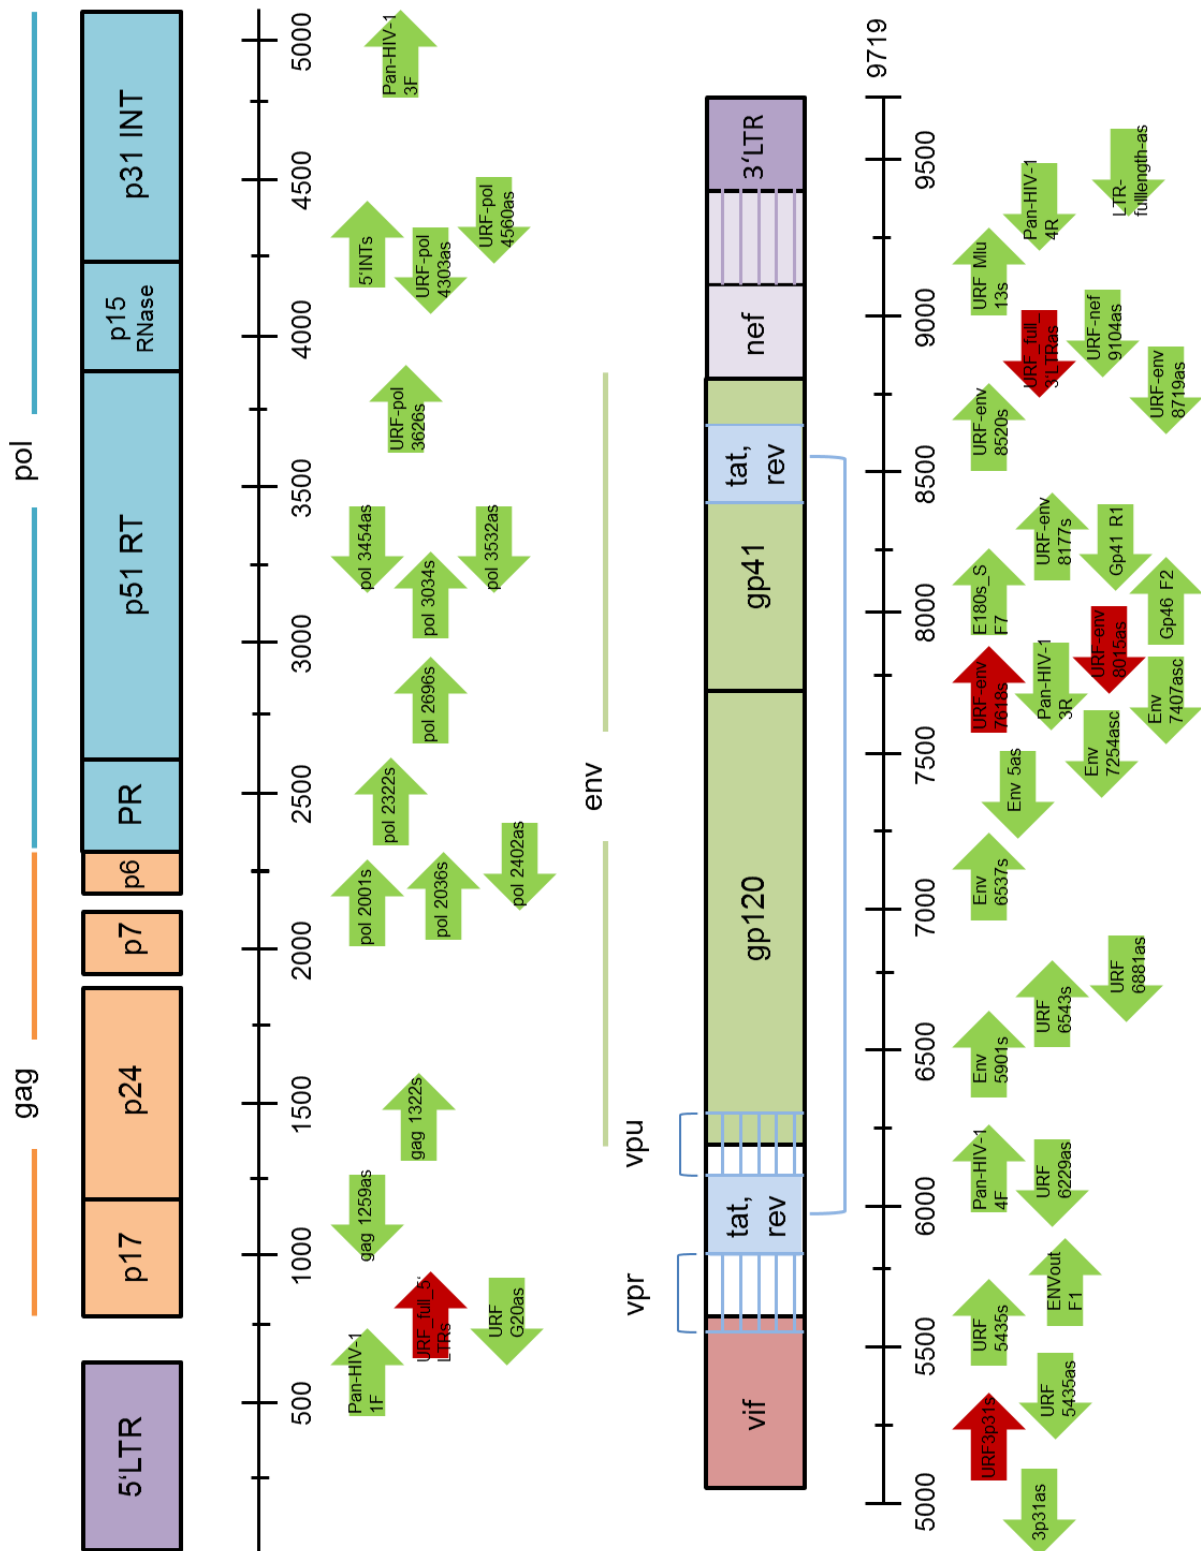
pol

gag

5'LTR

p17

p24

p7

p6

PR

p51 RT

p15 RNase

p31 INT

500

1000

1500

2000

2500

3000

3500

4000

4500

5000

Pan-HIV-1 1F

URF_full_5'LTRs

URF G20as

gag 1259as

gag 1322s

pol 2001s

pol 2036s

pol 2402as

pol 2322s

pol 2696s

pol 3034s

pol 3454as

pol 3532as

URF-pol 3626s

5'INTs

URF-pol 4303as

URF-pol 4560as

Pan-HIV-1 3F

env

vpr

vpu

vif

tat, rev

gp120

gp41

tat, rev

nef

3'LTR

5000

5500

6000

6500

7000

7500

8000

8500

9000

9500

9719

3p31as

URF3p31s

URF 5435as

URF 5435s

ENVout F1

Pan-HIV-1 4F

URF 6229as

Env 5901s

URF 6543s

URF 6881as

Env 6537s

Env 5as

URF-env 7618s

Pan-HIV-1 3R

Env 7254asc

Env 7407asc

E180s_S F7

URF-env 8015as

Gp46 F2

URF-env 8177s

Gp41 R1

URF-env 8520s

URF_full_3'LTRas

URF-env 8719as

URF Mlu 13s

URF-nef 9104as

Pan-HIV-1 4R

LTR-fulllength-as